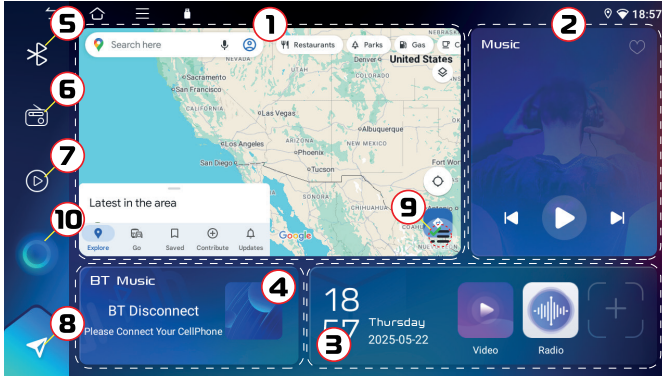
5
1
2
18:57
Search here
Restaurants
Parks
Gas
C
Music
NEVADA
Sacramento
San Francisco
CALIFORNIA
Las Vegas
Los Angeles
San Diego
Phoenix
Tucson
ARIZONA
Albuquerque
Denver
United States
6
7
9
10
Latest in the area
Google
Explore
Go
Saved
Contribute
Updates
BT Music
4
BT Disconnect
Please Connect Your CellPhone
8
18
57
3
Thursday
2025-05-22
Video
Radio